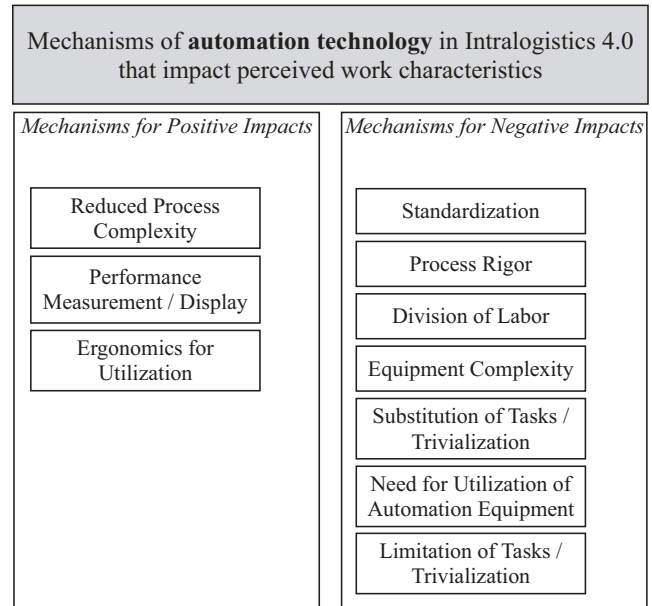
Mechanisms of **automation technology** in Intralogistics 4.0 that impact perceived work characteristics

*Mechanisms for Positive Impacts*

Reduced Process Complexity

Performance Measurement / Display

Ergonomics for Utilization

*Mechanisms for Negative Impacts*

Standardization

Process Rigor

Division of Labor

Equipment Complexity

Substitution of Tasks / Trivialization

Need for Utilization of Automation Equipment

Limitation of Tasks / Trivialization